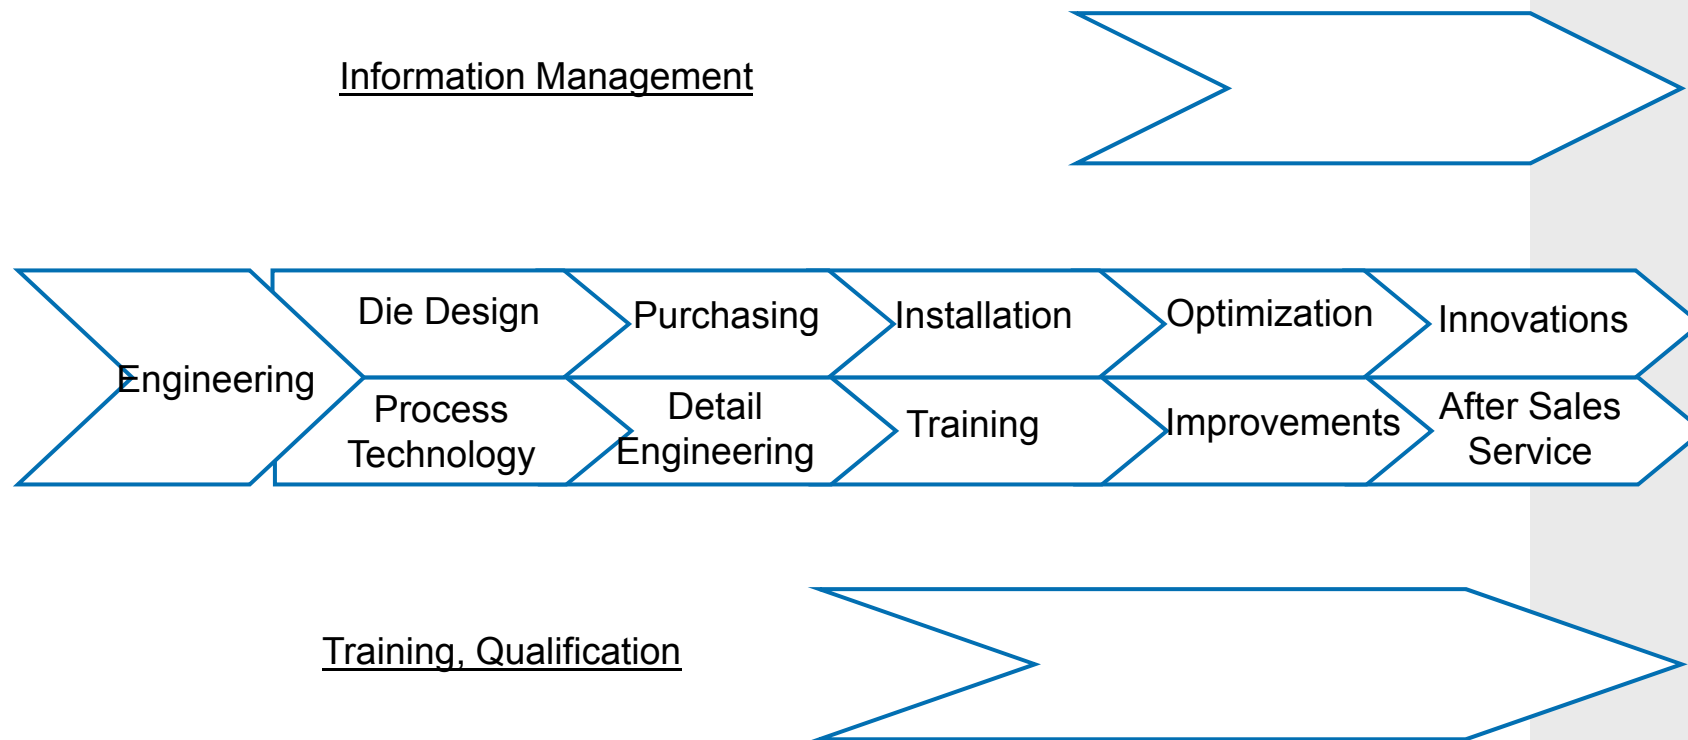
Information Management

Engineering

Die Design

Process Technology

Purchasing

Detail Engineering

Installation

Training

Optimization

Improvements

Innovations

After Sales Service

Training, Qualification